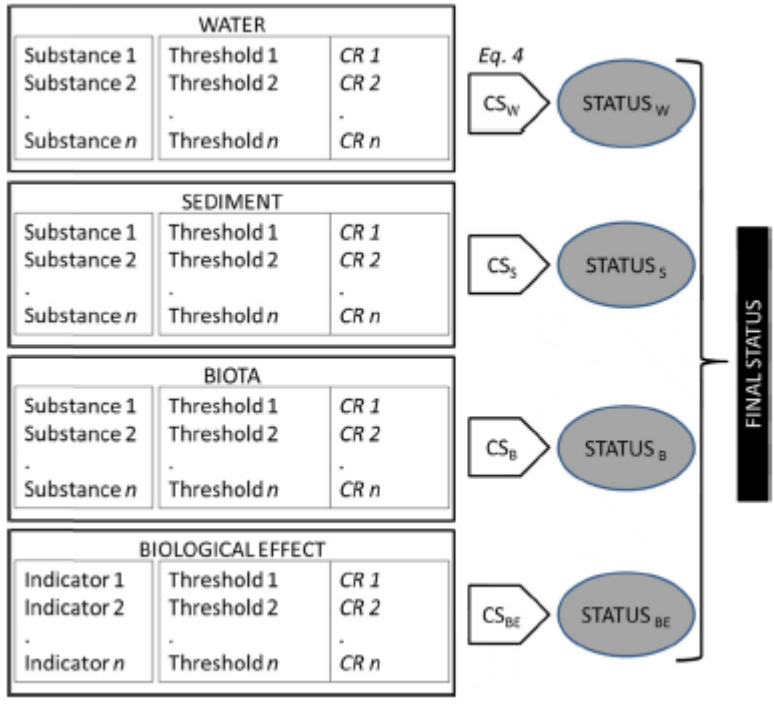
WATER

| Substance 1 | Threshold 1 | *CR 1* |
|---|---|---|
| Substance 2 | Threshold 2 | *CR 2* |
| . | . | . |
| Substance *n* | Threshold *n* | *CR n* |

*Eq. 4*

$CS_W$

STATUS $_W$

SEDIMENT

| Substance 1 | Threshold 1 | *CR 1* |
|---|---|---|
| Substance 2 | Threshold 2 | *CR 2* |
| . | . | . |
| Substance *n* | Threshold *n* | *CR n* |

$CS_S$

STATUS $_S$

BIOTA

| Substance 1 | Threshold 1 | *CR 1* |
|---|---|---|
| Substance 2 | Threshold 2 | *CR 2* |
| . | . | . |
| Substance *n* | Threshold *n* | *CR n* |

$CS_B$

STATUS $_B$

BIOLOGICAL EFFECT

| Indicator 1 | Threshold 1 | *CR 1* |
|---|---|---|
| Indicator 2 | Threshold 2 | *CR 2* |
| . | . | . |
| Indicator *n* | Threshold *n* | *CR n* |

$CS_{BE}$

STATUS $_{BE}$

FINAL STATUS